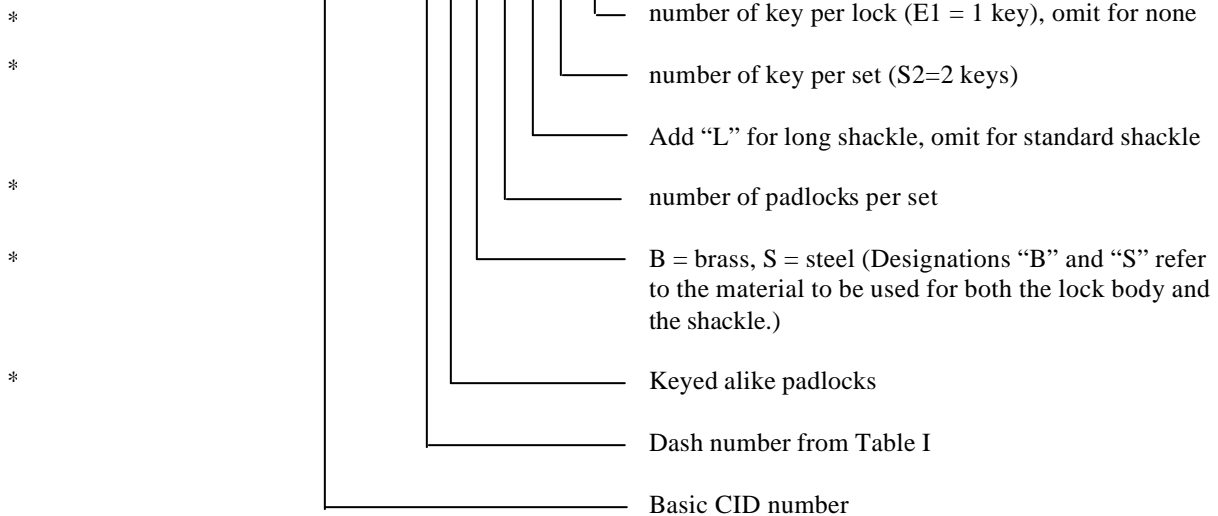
*

*

*

*

*

number of key per lock (E1 = 1 key), omit for none

number of key per set (S2=2 keys)

Add "L" for long shackle, omit for standard shackle

number of padlocks per set

B = brass, S = steel (Designations "B" and "S" refer to the material to be used for both the lock body and the shackle.)

Keyed alike padlocks

Dash number from Table I

Basic CID number